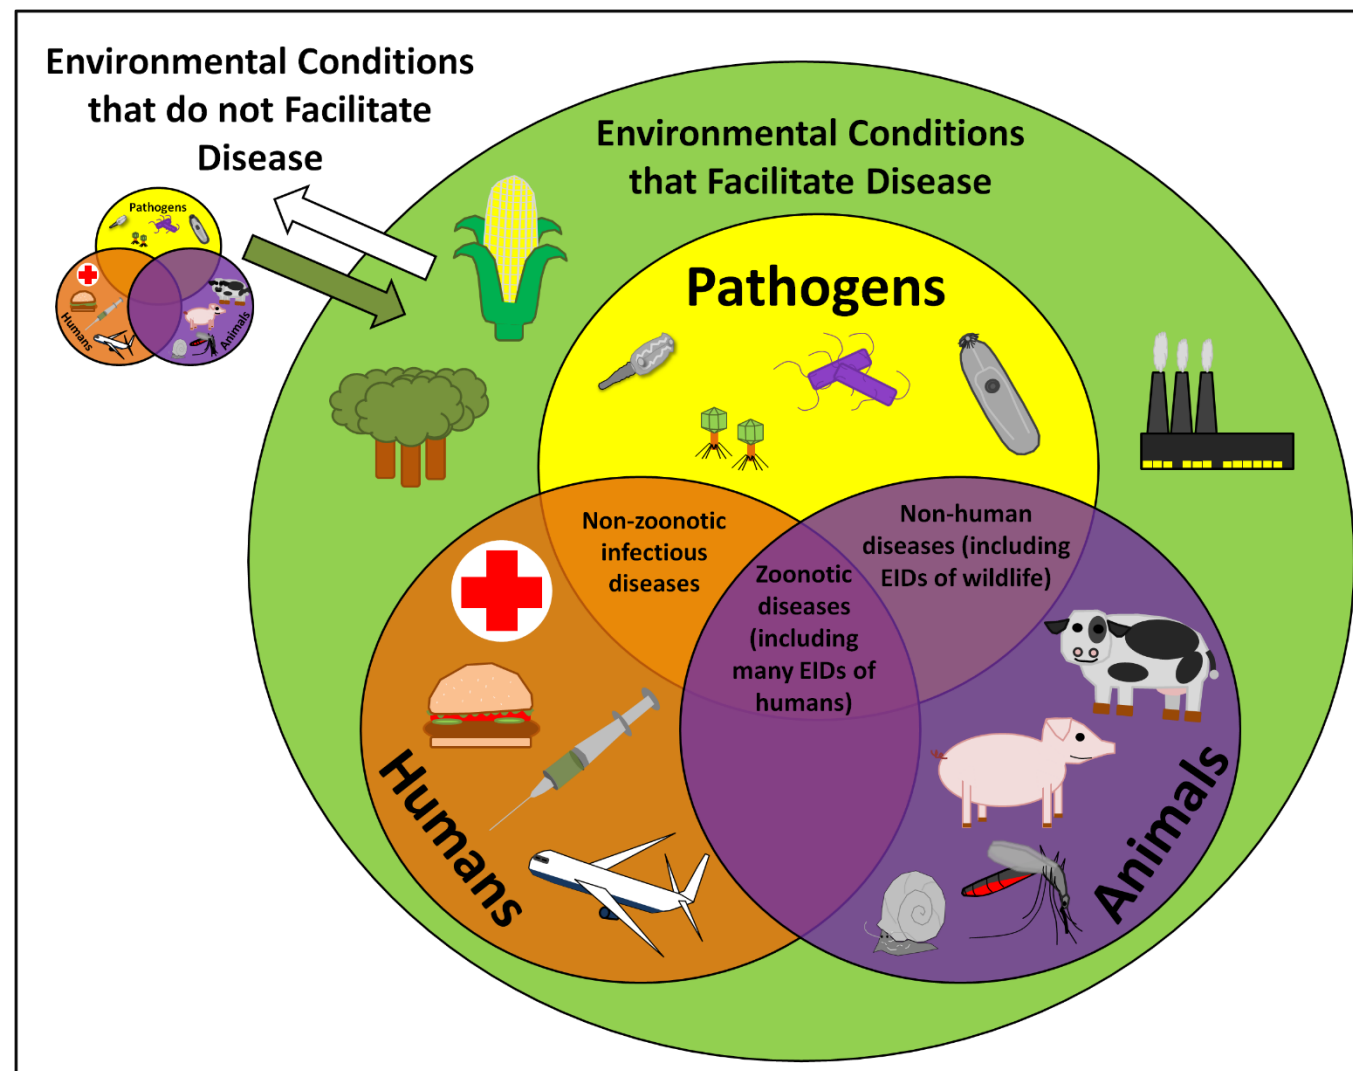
Environmental Conditions that do not Facilitate Disease

Pathogens

Humans

Animals

Environmental Conditions that Facilitate Disease

Pathogens

Non-zoonotic infectious diseases

Non-human diseases (including EIDs of wildlife)

Zoonotic diseases (including many EIDs of humans)

Humans

Animals